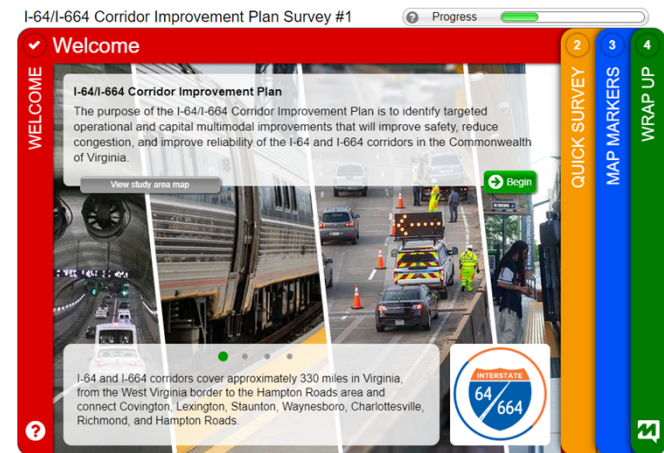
I-64/I-664 Corridor Improvement Plan Survey #1

Progress

Welcome

WELCOME

I-64/I-664 Corridor Improvement Plan

The purpose of the I-64/I-664 Corridor Improvement Plan is to identify targeted operational and capital multimodal improvements that will improve safety, reduce congestion, and improve reliability of the I-64 and I-664 corridors in the Commonwealth of Virginia.

View study area map

Begin

I-64 and I-664 corridors cover approximately 330 miles in Virginia, from the West Virginia border to the Hampton Roads area and connect Covington, Lexington, Staunton, Waynesboro, Charlottesville, Richmond, and Hampton Roads.

INTERSTATE

64

664

2

QUICK SURVEY

3

MAP MARKERS

4

WRAP UP

?